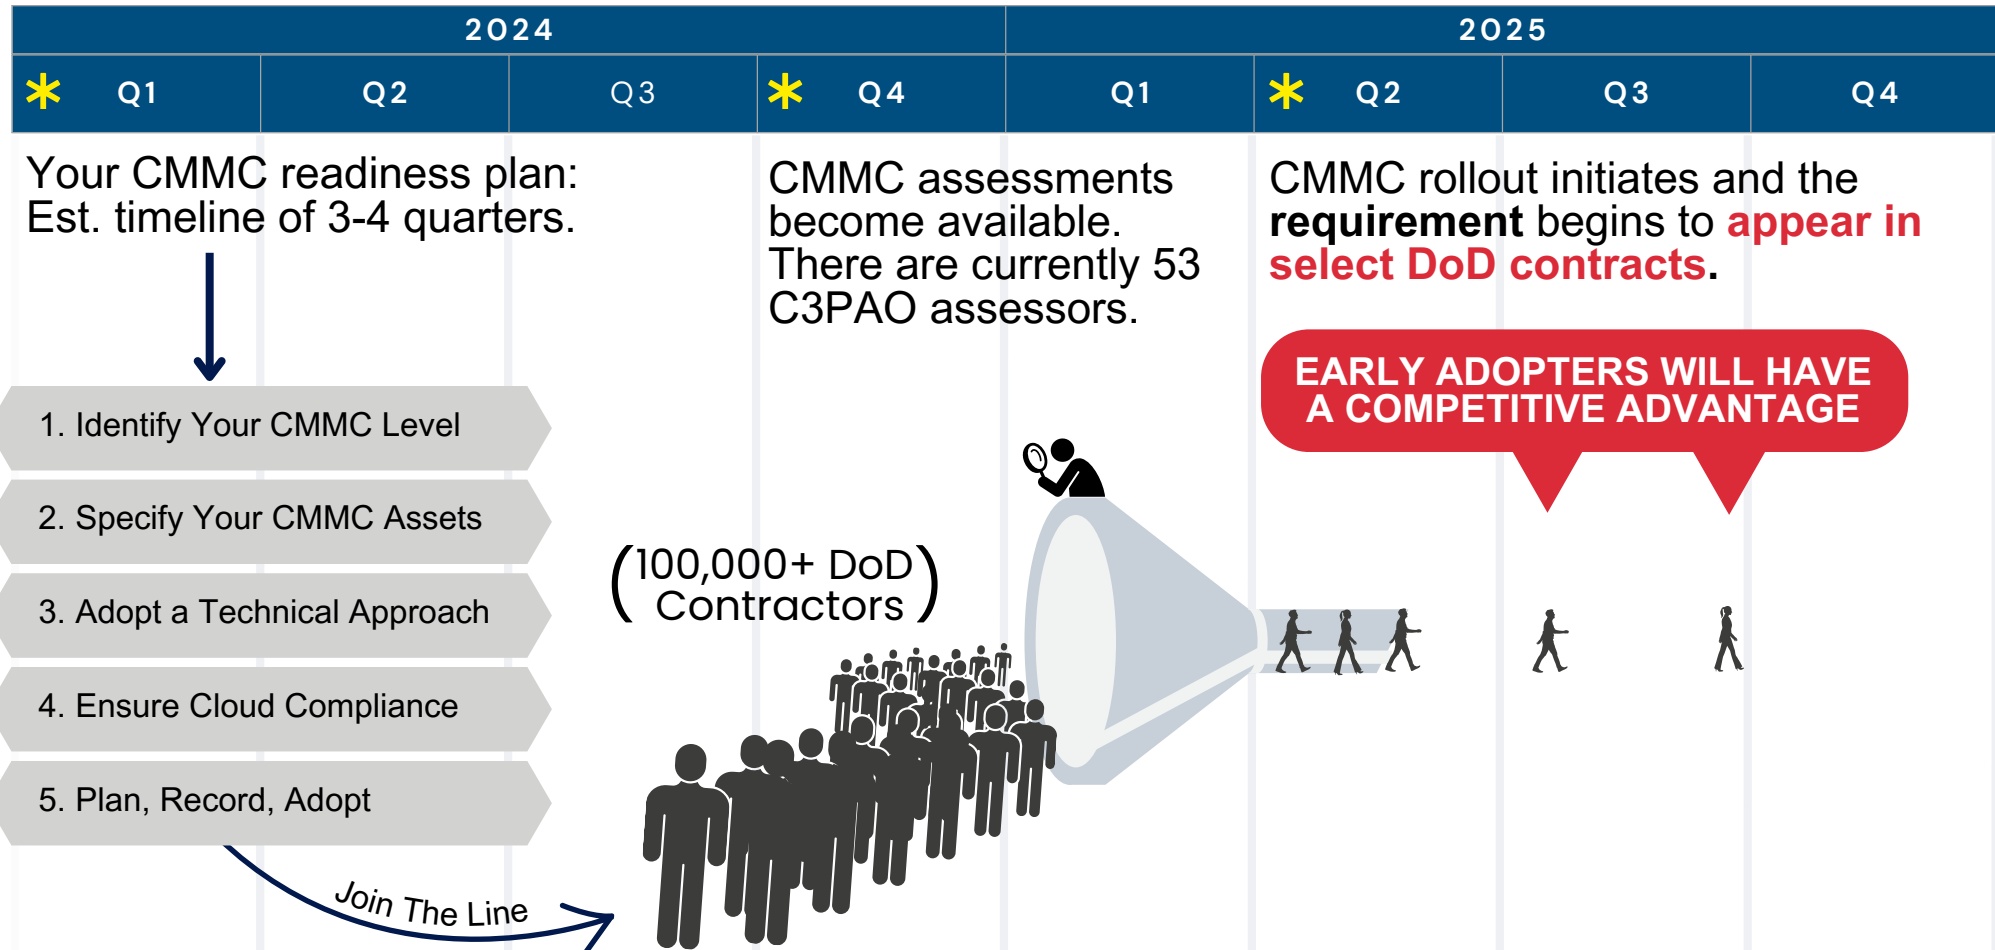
| 2024 | | | | 2025 | | | |
|---|---|---|---|---|---|---|---|
| * Q1 | Q2 | Q3 | * Q4 | Q1 | * Q2 | Q3 | Q4 |

Your CMMC readiness plan: Est. timeline of 3-4 quarters.

1. Identify Your CMMC Level

2. Specify Your CMMC Assets

3. Adopt a Technical Approach

4. Ensure Cloud Compliance

5. Plan, Record, Adopt

Join The Line

CMMC assessments become available. There are currently 53 C3PAO assessors.

(100,000+ DoD Contractors)

CMMC rollout initiates and the **requirement** begins to **appear in select DoD contracts.**

EARLY ADOPTERS WILL HAVE A COMPETITIVE ADVANTAGE